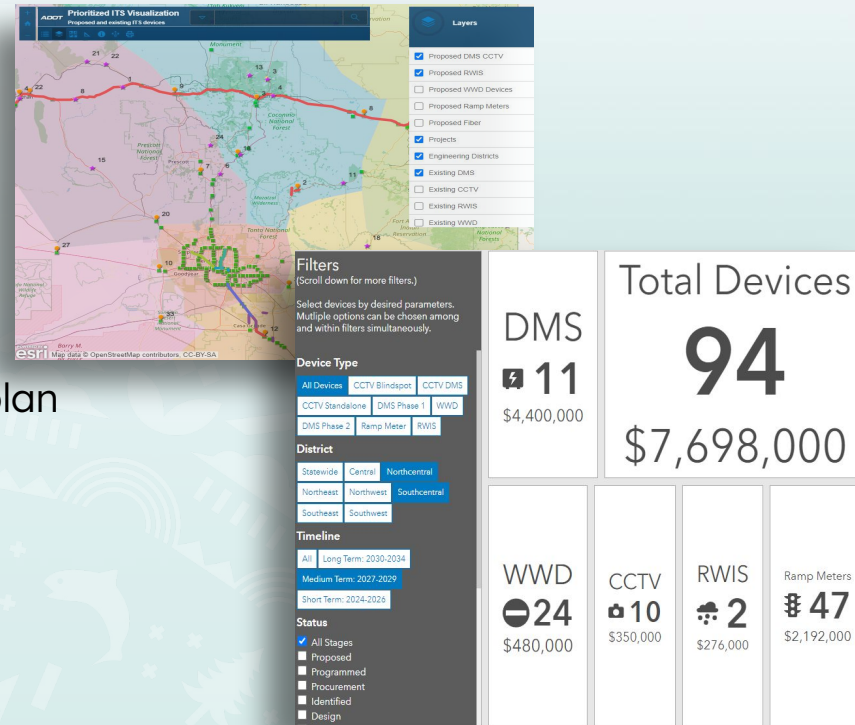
ADOT Prioritized ITS Visualization
Proposed and existing ITS devices

Layers
Proposed DMS CCTV
Proposed RWIS
Proposed WWD Devices
Proposed Ramp Meters
Proposed Fiber
Projects
Engineering Districts
Existing DMS
Existing CCTV
Existing RWIS
Existing WWD

21 22 4 22 8 1 13 3 4 2 5 6 15 24 16 7 9 11 2 20 27 10 18 33 12 14

Prescott National Forest
Coconino National Forest
Tonto National Forest
Esri Map data © OpenStreetMap contributors, CC-BY-SA

plan

Filters
(Scroll down for more filters.)

Select devices by desired parameters. Mutliple options can be chosen among and within filters simultaneously.

Device Type
All Devices | CCTV Blindspot | CCTV DMS | CCTV Standalone | DMS Phase 1 | WWD | DMS Phase 2 | Ramp Meter | RWIS

District
Statewide | Central | Northcentral | Northeast | Northwest | Southcentral | Southeast | Southwest

Timeline
All | Long Term: 2030-2034 | Medium Term: 2027-2029 | Short Term: 2024-2026

Status
All Stages
Proposed
Programmed
Procurement
Identified
Design

DMS
11
$4,400,000

Total Devices
94
$7,698,000

WWD
24
$480,000

CCTV
10
$350,000

RWIS
2
$276,000

Ramp Meters
47
$2,192,000